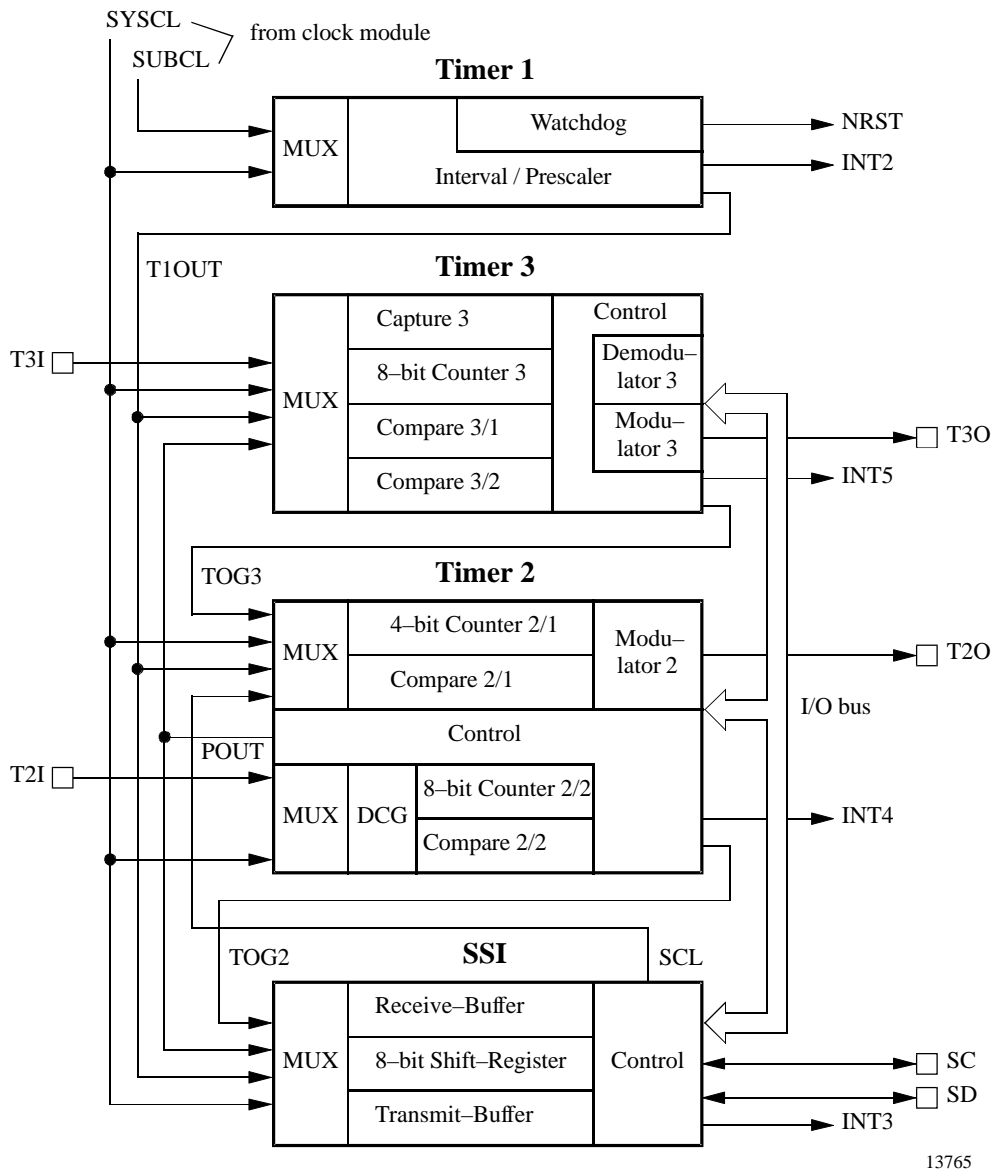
SYSCL
SUBCL
from clock module

Timer 1
MUX
Watchdog
Interval / Prescaler
NRST
INT2
T1OUT

Timer 3
T3I
MUX
Capture 3
8–bit Counter 3
Compare 3/1
Compare 3/2
Control
Demodu–lator 3
Modu–lator 3
T3O
INT5
TOG3

Timer 2
MUX
4–bit Counter 2/1
Compare 2/1
Modu–lator 2
T2O
I/O bus
Control
POUT
T2I
MUX
DCG
8–bit Counter 2/2
Compare 2/2
INT4
TOG2

SSI
SCL
MUX
Receive–Buffer
8–bit Shift–Register
Transmit–Buffer
Control
SC
SD
INT3

13765